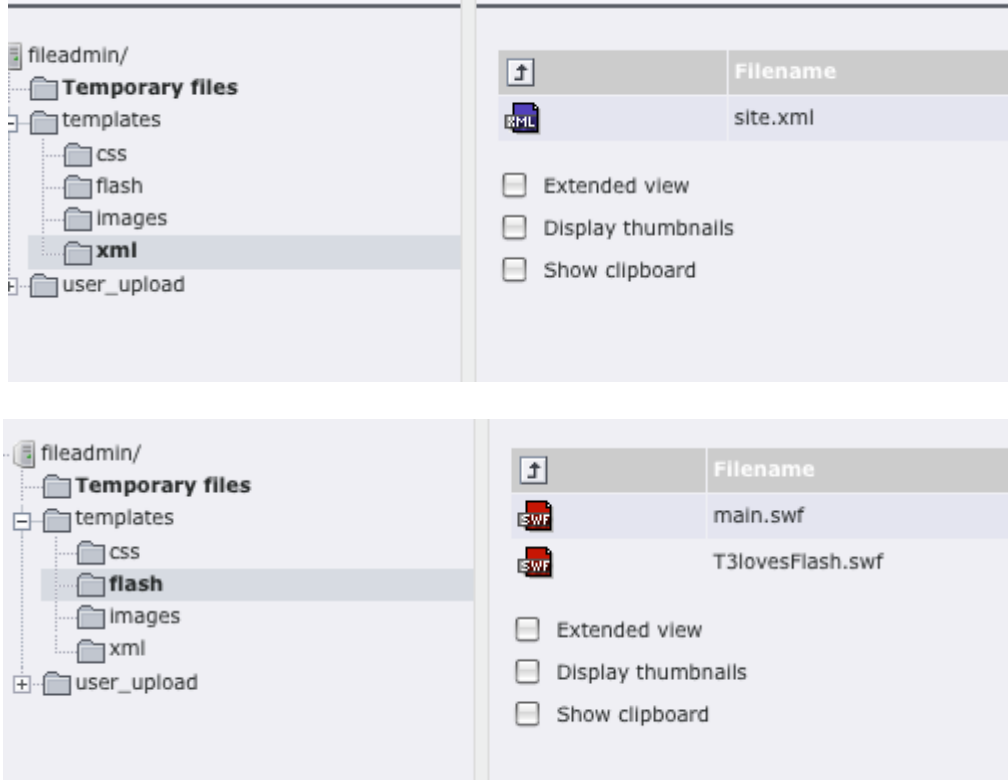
fileadmin/
Temporary files
templates
css
flash
images
xml
user_upload

| | Filename |
|---|---|
| XML | site.xml |

Extended view
Display thumbnails
Show clipboard

fileadmin/
Temporary files
templates
css
flash
images
xml
user_upload

| | Filename |
|---|---|
| SWF | main.swf |
| SWF | T3lovesFlash.swf |

Extended view
Display thumbnails
Show clipboard